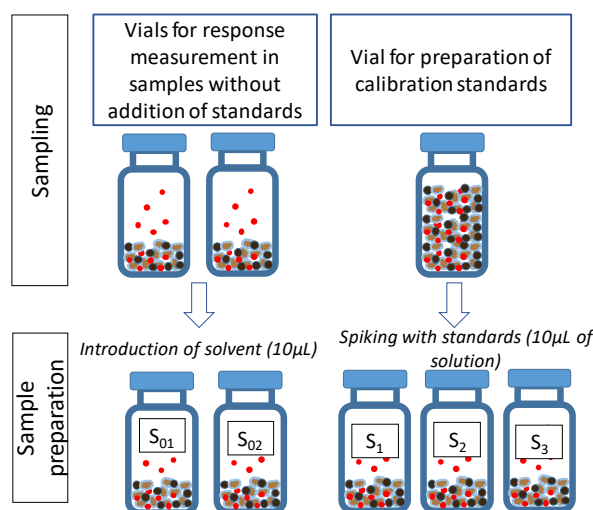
Sampling

Vials for response measurement in samples without addition of standards

Vial for preparation of calibration standards

Sample preparation

Introduction of solvent (10μL)

Spiking with standards (10μL of solution)

$S_{01}$

$S_{02}$

$S_1$

$S_2$

$S_3$